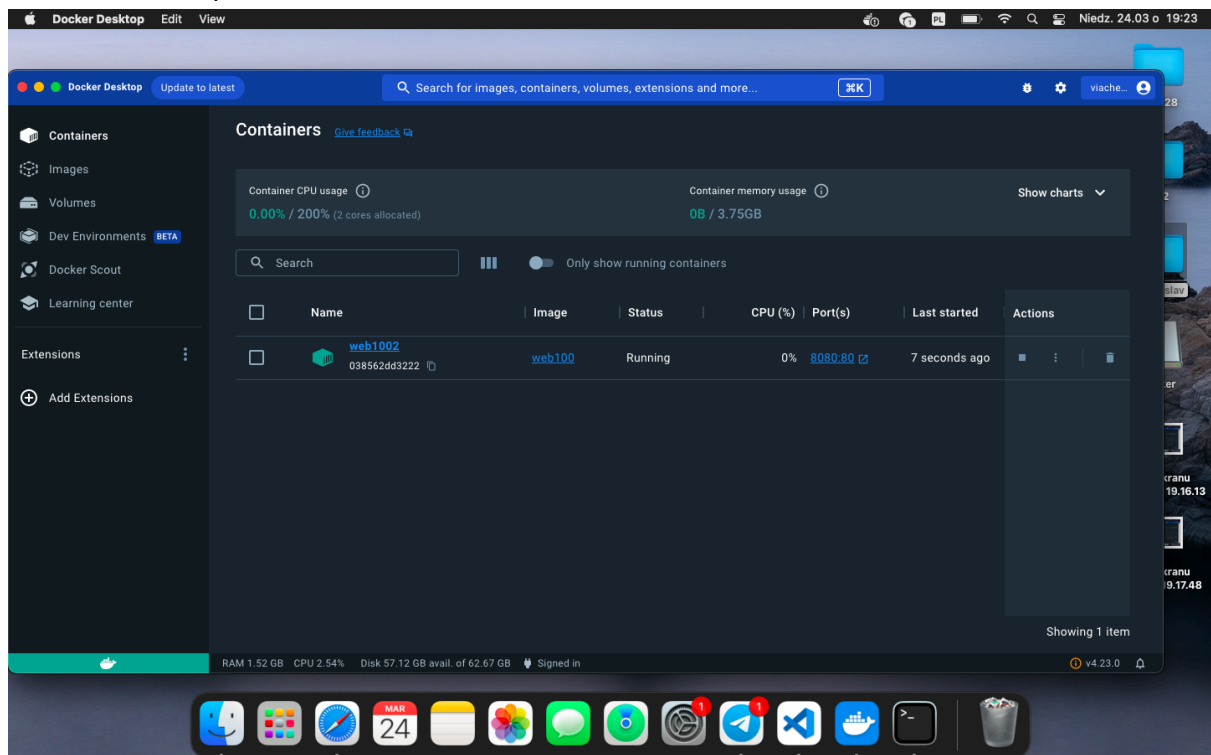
Docker Desktop Edit View

Niedz. 24.03 o 19:23

Docker Desktop Update to latest

Search for images, containers, volumes, extensions and more... ⌘K

viache...

Containers
Images
Volumes
Dev Environments BETA
Docker Scout
Learning center

Extensions

Add Extensions

Containers Give feedback

Container CPU usage
0.00% / 200% (2 cores allocated)

Container memory usage
0B / 3.75GB

Show charts

Search

Only show running containers

| Name | Image | Status | CPU (%) | Port(s) | Last started | Actions |
|---|---|---|---|---|---|---|
| web1002 038562dd3222 | web100 | Running | 0% | 8080:80 | 7 seconds ago | |

Showing 1 item

RAM 1.52 GB CPU 2.54% Disk 57.12 GB avail. of 62.67 GB Signed in

v4.23.0

28
2
slav
er
kranu 19.16.13
kranu 19.17.48

MAR
24

1
1